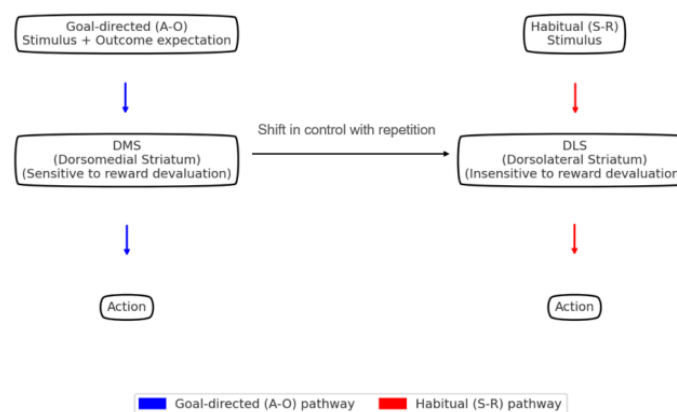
Goal-directed (A-O)
Stimulus + Outcome expectation

Habitual (S-R)
Stimulus

Shift in control with repetition

DMS
(Dorsomedial Striatum)
(Sensitive to reward devaluation)

DLS
(Dorsolateral Striatum)
(Insensitive to reward devaluation

Action

Action

Goal-directed (A-O) pathway
Habitual (S-R) pathway